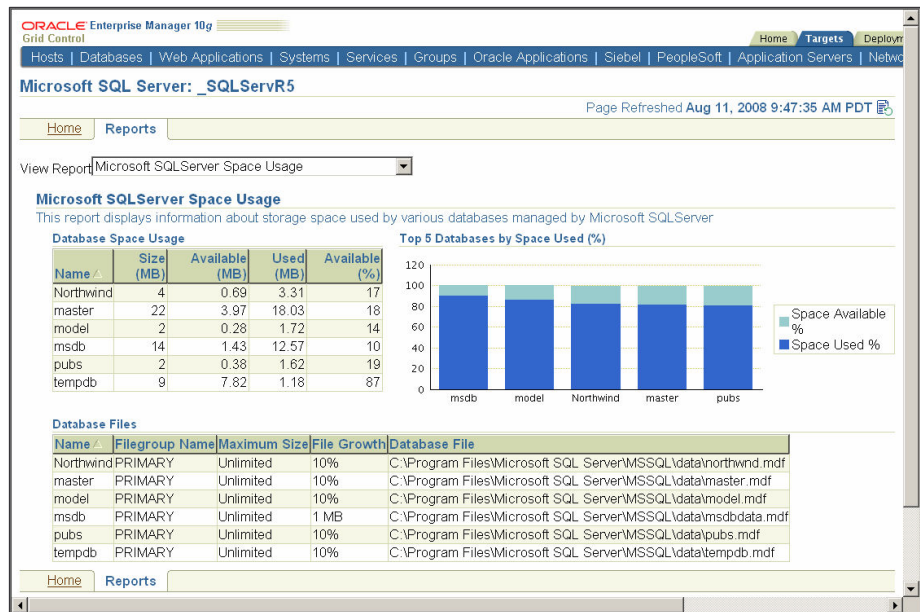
ORACLE Enterprise Manager 10g
Grid Control

Home | Targets | Deploym

Hosts | Databases | Web Applications | Systems | Services | Groups | Oracle Applications | Siebel | PeopleSoft | Application Servers | Netwo

Microsoft SQL Server: _SQLServR5

Page Refreshed Aug 11, 2008 9:47:35 AM PDT

Home | Reports

View Report Microsoft SQLServer Space Usage

Microsoft SQLServer Space Usage
This report displays information about storage space used by various databases managed by Microsoft SQLServer

Database Space Usage

| Name | Size (MB) | Available (MB) | Used (MB) | Available (%) |
|---|---|---|---|---|
| Northwind | 4 | 0.69 | 3.31 | 17 |
| master | 22 | 3.97 | 18.03 | 18 |
| model | 2 | 0.28 | 1.72 | 14 |
| msdb | 14 | 1.43 | 12.57 | 10 |
| pubs | 2 | 0.38 | 1.62 | 19 |
| tempdb | 9 | 7.82 | 1.18 | 87 |

Top 5 Databases by Space Used (%)

120
100
80
60
40
20
0
msdb model Northwind master pubs

Space Available %
Space Used %

Database Files

| Name | Filegroup Name | Maximum Size | File Growth | Database File |
|---|---|---|---|---|
| Northwind | PRIMARY | Unlimited | 10% | C:\Program Files\Microsoft SQL Server\MSSQL\data\northwnd.mdf |
| master | PRIMARY | Unlimited | 10% | C:\Program Files\Microsoft SQL Server\MSSQL\data\master.mdf |
| model | PRIMARY | Unlimited | 10% | C:\Program Files\Microsoft SQL Server\MSSQL\data\model.mdf |
| msdb | PRIMARY | Unlimited | 1 MB | C:\Program Files\Microsoft SQL Server\MSSQL\data\msdbdata.mdf |
| pubs | PRIMARY | Unlimited | 10% | C:\Program Files\Microsoft SQL Server\MSSQL\data\pubs.mdf |
| tempdb | PRIMARY | Unlimited | 10% | C:\Program Files\Microsoft SQL Server\MSSQL\data\tempdb.mdf |

Home | Reports